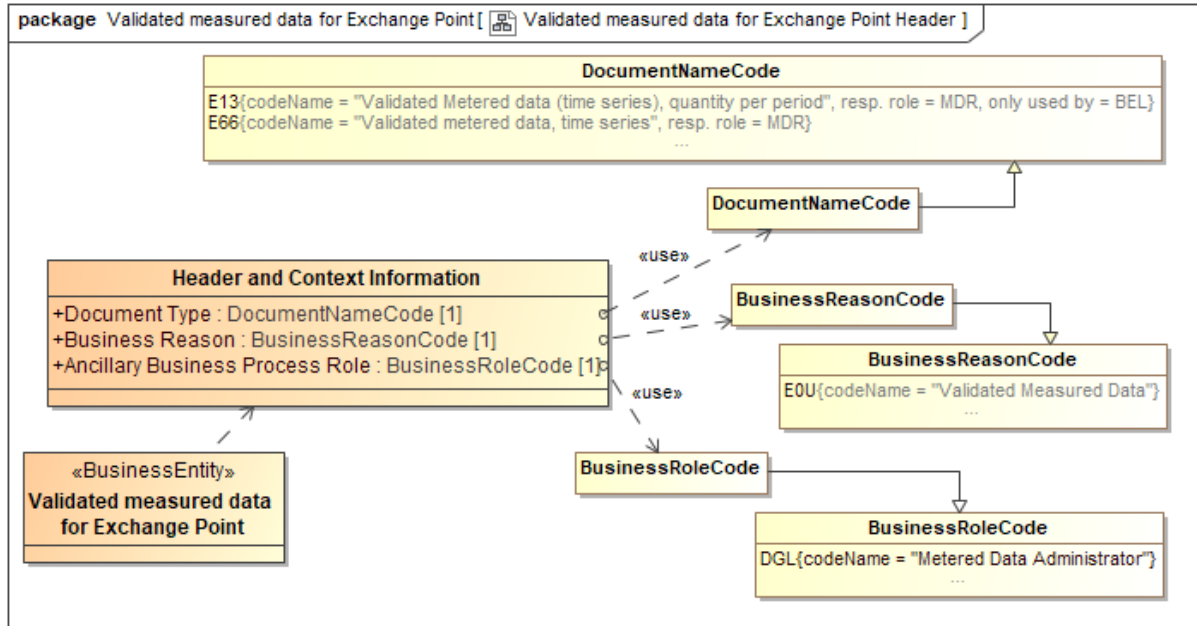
package Validated measured data for Exchange Point [ Validated measured data for Exchange Point Header ]

DocumentNameCode
E13{codeName = "Validated Metered data (time series), quantity per period", resp. role = MDR, only used by = BEL}
E66{codeName = "Validated metered data, time series", resp. role = MDR}
...

DocumentNameCode

«use»

Header and Context Information
+Document Type : DocumentNameCode [1]
+Business Reason : BusinessReasonCode [1]
+Ancillary Business Process Role : BusinessRoleCode [1]

«use»

BusinessReasonCode

BusinessReasonCode
E0U{codeName = "Validated Measured Data"}
...

«use»

«BusinessEntity»
Validated measured data for Exchange Point

BusinessRoleCode

BusinessRoleCode
DGL{codeName = "Metered Data Administrator"}
...